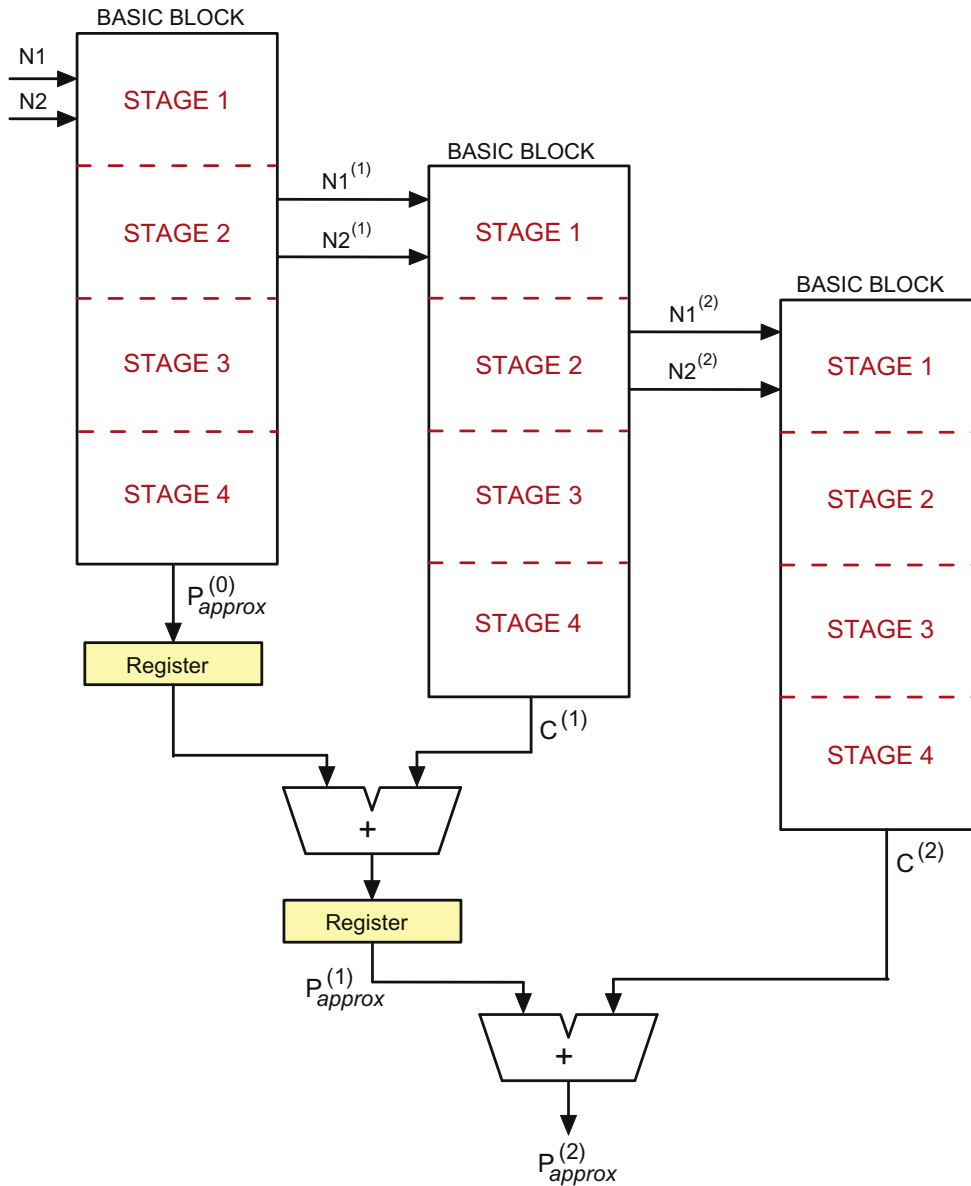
BASIC BLOCK
N1
N2
STAGE 1
STAGE 2
STAGE 3
STAGE 4
$P_{approx}^{(0)}$
Register

BASIC BLOCK
$N1^{(1)}$
$N2^{(1)}$
STAGE 1
STAGE 2
STAGE 3
STAGE 4
$C^{(1)}$

BASIC BLOCK
$N1^{(2)}$
$N2^{(2)}$
STAGE 1
STAGE 2
STAGE 3
STAGE 4
$C^{(2)}$

+
Register
$P_{approx}^{(1)}$
+
$P_{approx}^{(2)}$